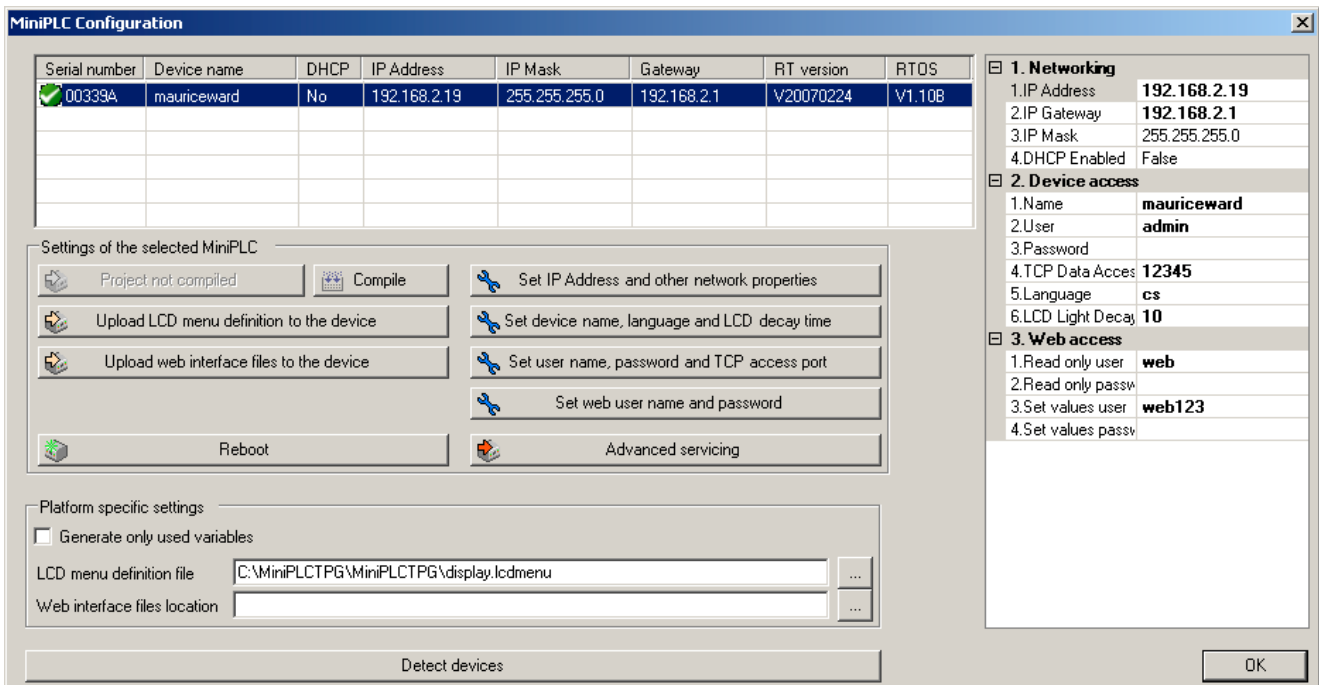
MiniPLC Configuration

| Serial number | Device name | DHCP | IP Address | IP Mask | Gateway | RT version | RTOS |
|---|---|---|---|---|---|---|---|
| 00339A | mauriceward | No | 192.168.2.19 | 255.255.255.0 | 192.168.2.1 | V20070224 | V1.10B |

Settings of the selected MiniPLC

Project not compiled
Compile
Set IP Address and other network properties
Upload LCD menu definition to the device
Set device name, language and LCD decay time
Upload web interface files to the device
Set user name, password and TCP access port
Set web user name and password
Reboot
Advanced servicing

Platform specific settings

Generate only used variables
LCD menu definition file C:\MiniPLCTPG\MiniPLCTPG\display.lcdmenu ...
Web interface files location ...

Detect devices

| 1. Networking | |
|---|---|
| 1.IP Address | 192.168.2.19 |
| 2.IP Gateway | 192.168.2.1 |
| 3.IP Mask | 255.255.255.0 |
| 4.DHCP Enabled | False |
| 2. Device access | |
| 1.Name | mauriceward |
| 2.User | admin |
| 3.Password | |
| 4.TCP Data Acces | 12345 |
| 5.Language | cs |
| 6.LCD Light Decay | 10 |
| 3. Web access | |
| 1.Read only user | web |
| 2.Read only passw | |
| 3.Set values user | web123 |
| 4.Set values passw | |

OK